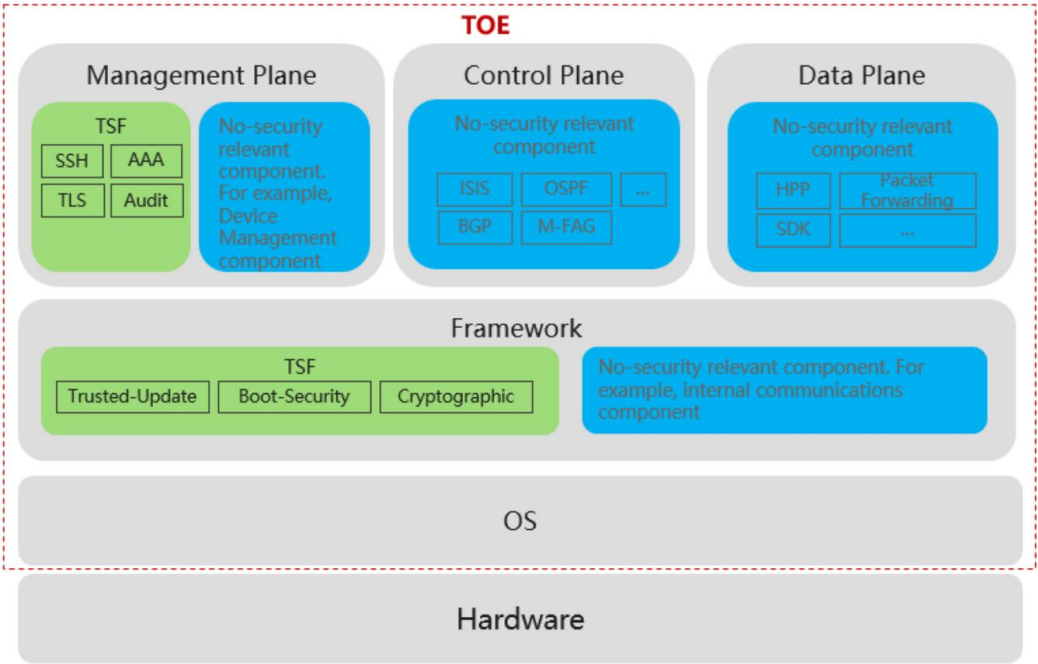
TOE

Management Plane

TSF

SSH

AAA

TLS

Audit

No-security relevant component. For example, Device Management component

Control Plane

No-security relevant component

ISIS

OSPF

...

BGP

M-FAG

Data Plane

No-security relevant component

HPP

Packet Forwarding

SDK

...

Framework

TSF

Trusted-Update

Boot-Security

Cryptographic

No-security relevant component. For example, internal communications component

OS

Hardware